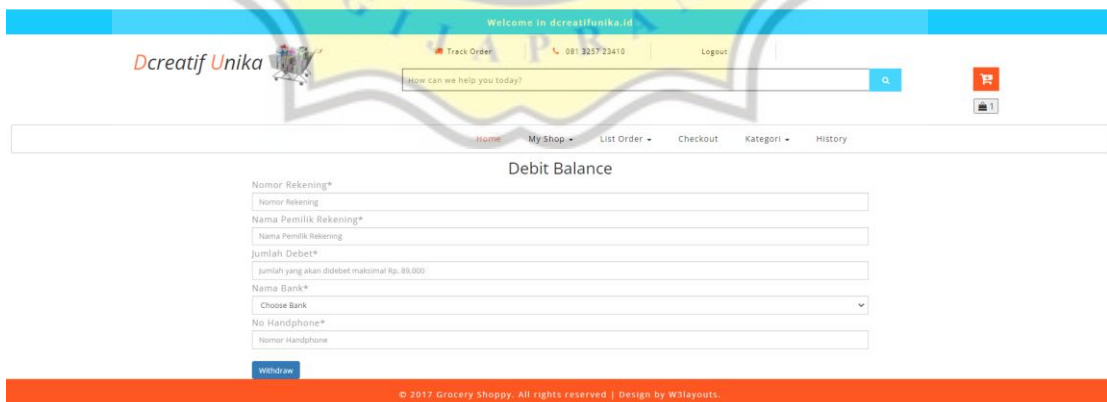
Welcome in dcreatifunika.id

Dcreatif Unika

Track Order

081 3257 23410

Logout

How can we help you today?

1

Home

My Shop

List Order

Checkout

Kategori

History

Debit Balance

Nomor Rekening*

Nomor Rekening

Nama Pemilik Rekening*

Nama Pemilik Rekening

Jumlah Debet*

Jumlah yang akan didebet maksimal Rp. 89,000

Nama Bank*

Choose Bank

No Handphone*

Nomor Handphone

Withdraw

© 2017 Grocery Shoppy. All rights reserved | Design by W3layouts.